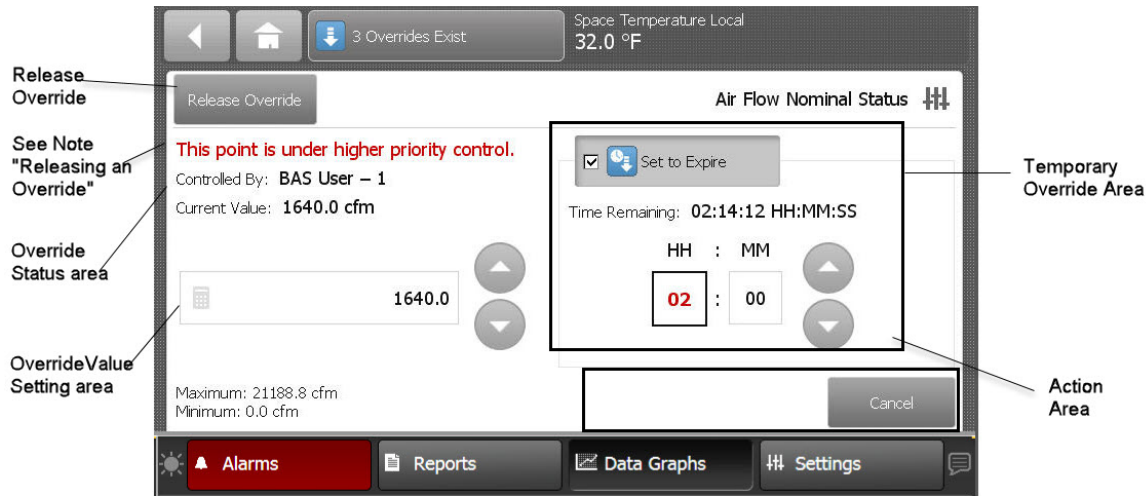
3 Overrides Exist

Space Temperature Local
32.0 °F

Release Override

Release Override

Air Flow Nominal Status

See Note "Releasing an Override"

This point is under higher priority control.

Controlled By: BAS User – 1

Current Value: 1640.0 cfm

Override Status area

Set to Expire

Temporary Override Area

Time Remaining: 02:14:12 HH:MM:SS

HH : MM

02 : 00

1640.0

OverrideValue Setting area

Action Area

Maximum: 21188.8 cfm
Minimum: 0.0 cfm

Cancel

Alarms

Reports

Data Graphs

Settings